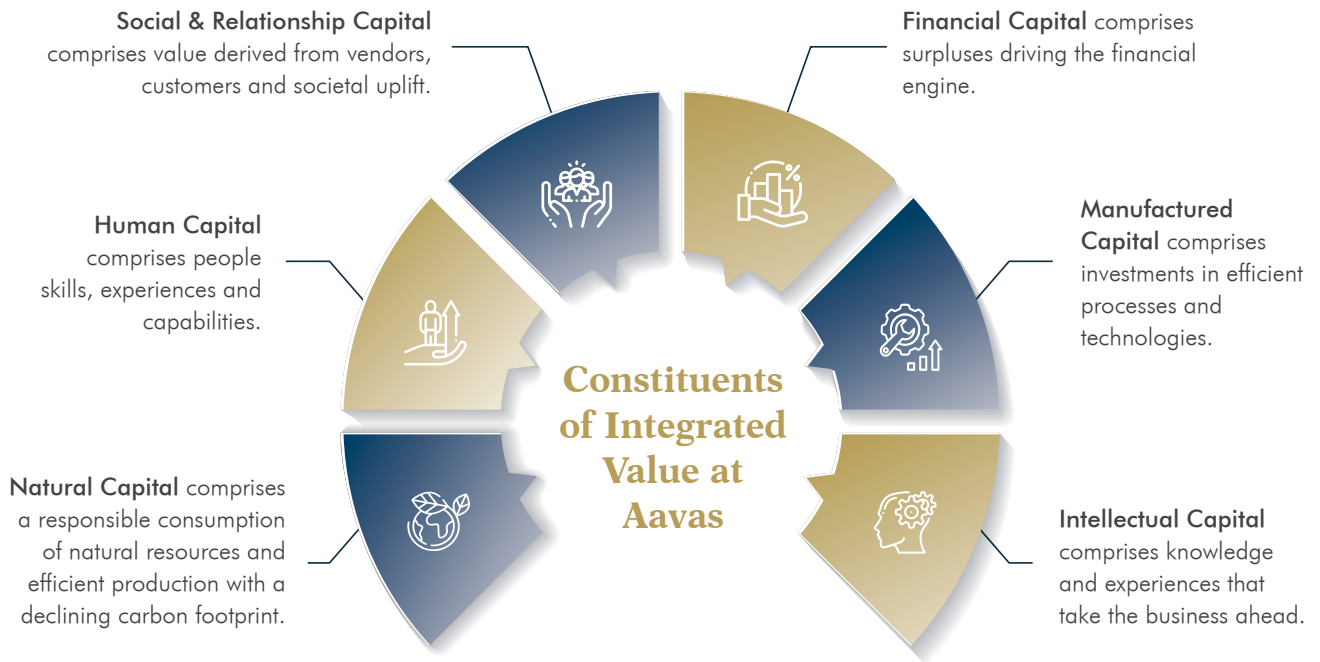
Social & Relationship Capital comprises value derived from vendors, customers and societal uplift.

Financial Capital comprises surpluses driving the financial engine.

Human Capital comprises people skills, experiences and capabilities.

Manufactured Capital comprises investments in efficient processes and technologies.

Constituents of Integrated Value at Aavas

Natural Capital comprises a responsible consumption of natural resources and efficient production with a declining carbon footprint.

Intellectual Capital comprises knowledge and experiences that take the business ahead.